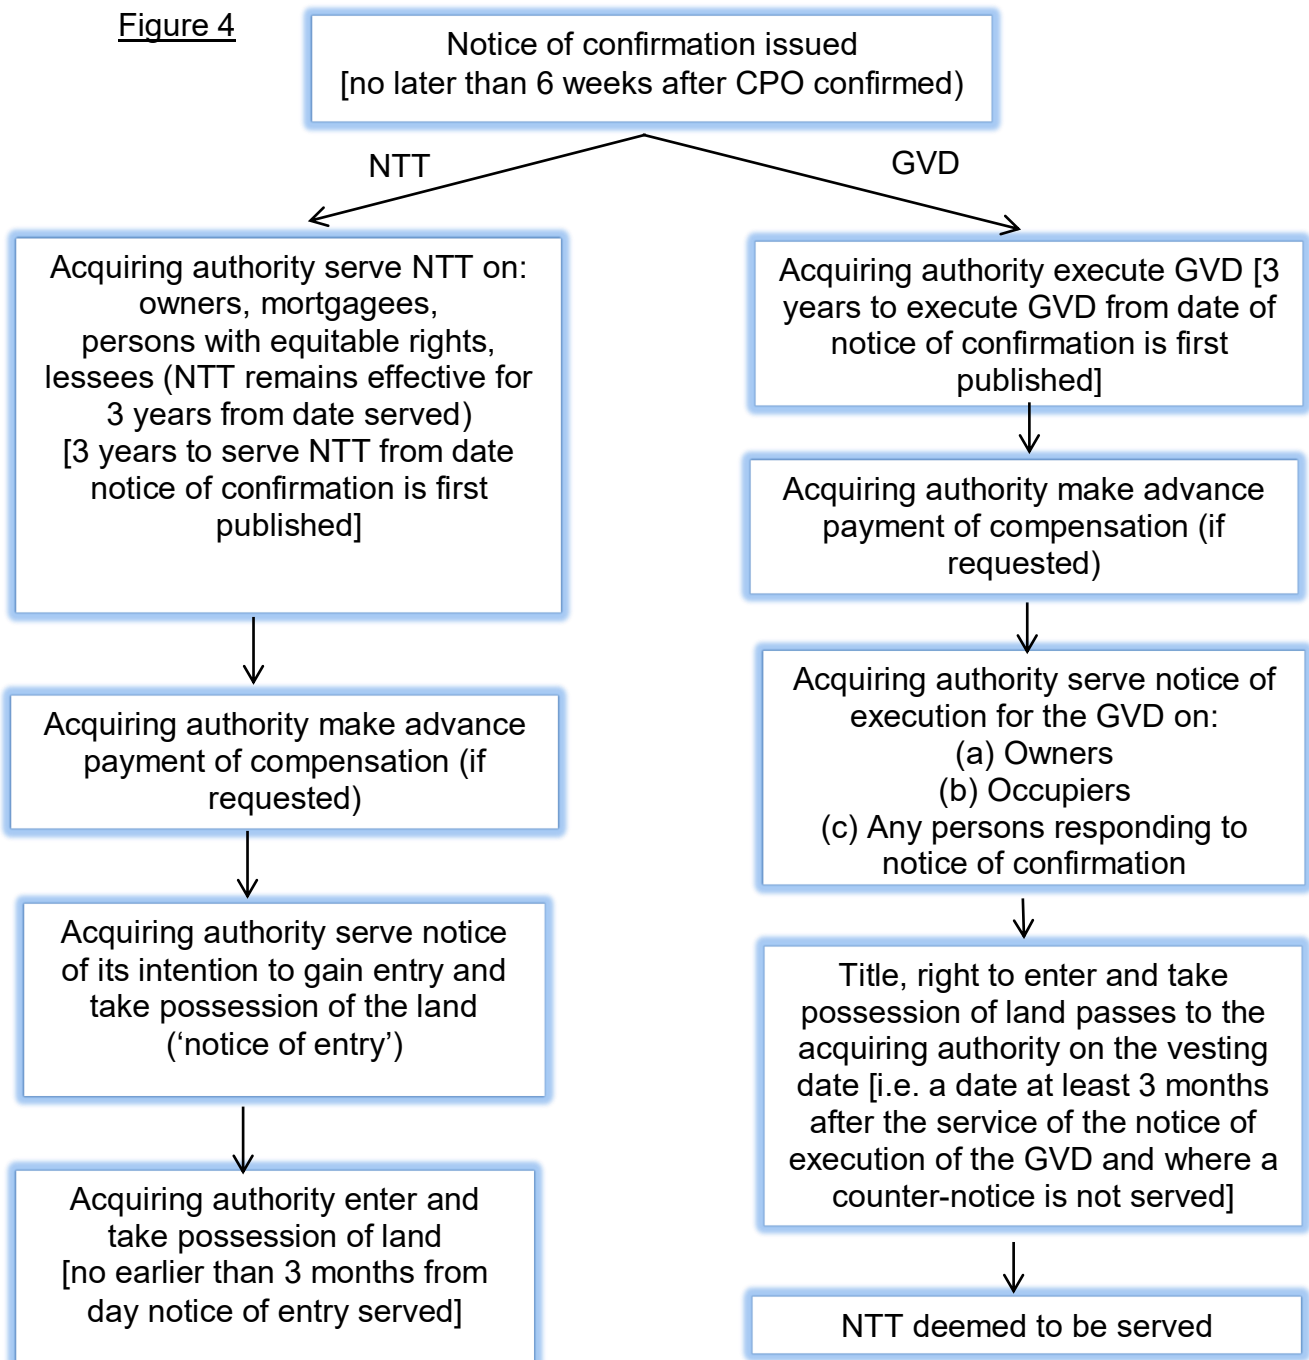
Figure 4

Notice of confirmation issued [no later than 6 weeks after CPO confirmed)

NTT

GVD

Acquiring authority serve NTT on: owners, mortgagees, persons with equitable rights, lessees (NTT remains effective for 3 years from date served) [3 years to serve NTT from date notice of confirmation is first published]

Acquiring authority make advance payment of compensation (if requested)

Acquiring authority serve notice of its intention to gain entry and take possession of the land ('notice of entry')

Acquiring authority enter and take possession of land [no earlier than 3 months from day notice of entry served]

Acquiring authority execute GVD [3 years to execute GVD from date of notice of confirmation is first published]

Acquiring authority make advance payment of compensation (if requested)

Acquiring authority serve notice of execution for the GVD on:
(a) Owners
(b) Occupiers
(c) Any persons responding to notice of confirmation

Title, right to enter and take possession of land passes to the acquiring authority on the vesting date [i.e. a date at least 3 months after the service of the notice of execution of the GVD and where a counter-notice is not served]

NTT deemed to be served